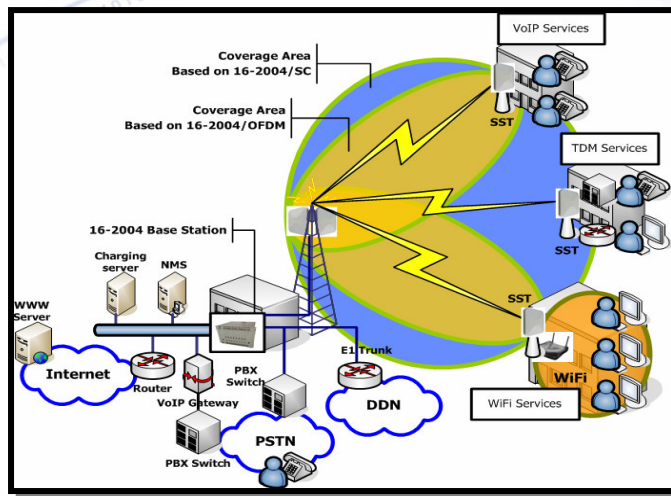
VoIP Services

Coverage Area
Based on 16-2004/SC

Coverage Area
Based on 16-2004/OFDM

SST

TDM Services

SST

16-2004 Base Station

Charging server

NMS

WWW Server

SST

PBX Switch

E1 Trunk

Internet

Router

VoIP Gateway

DDN

WiFi

WiFi Services

PSTN

PBX Switch